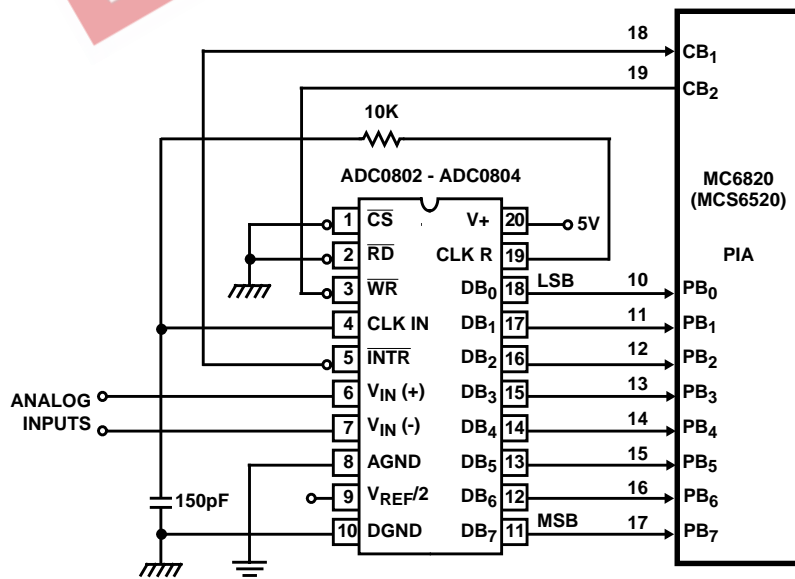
18
$CB_1$
19
$CB_2$
10K
ADC0802 - ADC0804
MC6820
(MCS6520)
PIA
1 $\overline{CS}$
V+ 20
5V
2 $\overline{RD}$
CLK R 19
3 $\overline{WR}$
$DB_0$ 18
LSB
10
$PB_0$
4 CLK IN
$DB_1$ 17
11
$PB_1$
5 $\overline{INTR}$
$DB_2$ 16
12
$PB_2$
ANALOG INPUTS
6 $V_{IN}$ (+)
$DB_3$ 15
13
$PB_3$
7 $V_{IN}$ (-)
$DB_4$ 14
14
$PB_4$
8 AGND
$DB_5$ 13
15
$PB_5$
150pF
9 $V_{REF}/2$
$DB_6$ 12
16
$PB_6$
10 DGND
$DB_7$ 11
MSB
17
$PB_7$